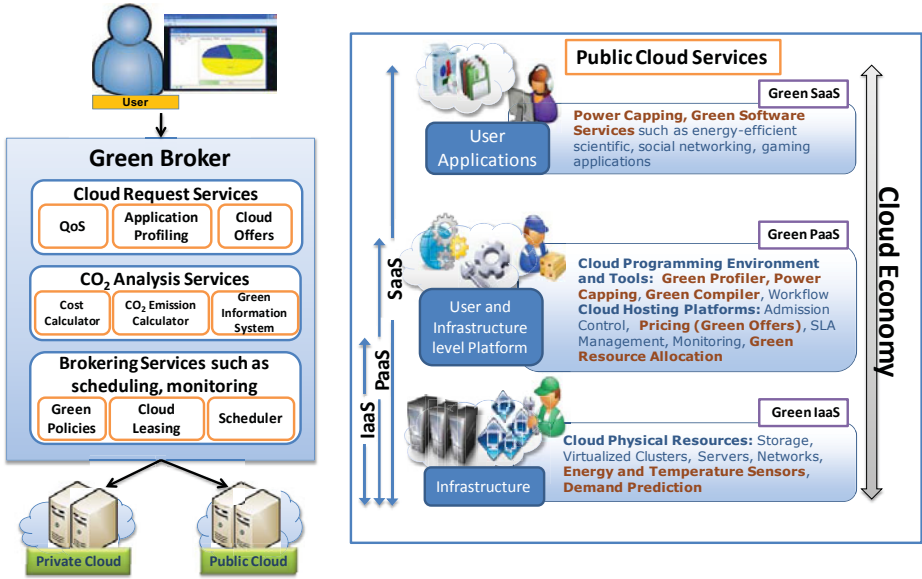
User

Green Broker

Cloud Request Services

QoS

Application Profiling

Cloud Offers

$CO_2$ Analysis Services

Cost Calculator

$CO_2$ Emission Calculator

Green Information System

Brokering Services such as scheduling, monitoring

Green Policies

Cloud Leasing

Scheduler

Private Cloud

Public Cloud

Public Cloud Services

Green SaaS

User Applications

Power Capping, Green Software Services such as energy-efficient scientific, social networking, gaming applications

Green PaaS

User and Infrastructure level Platform

Cloud Programming Environment and Tools: Green Profiler, Power Capping, Green Compiler, Workflow
Cloud Hosting Platforms: Admission Control, Pricing (Green Offers), SLA Management, Monitoring, Green Resource Allocation

Green IaaS

Infrastructure

Cloud Physical Resources: Storage, Virtualized Clusters, Servers, Networks, Energy and Temperature Sensors, Demand Prediction

SaaS

PaaS

IaaS

Cloud Economy